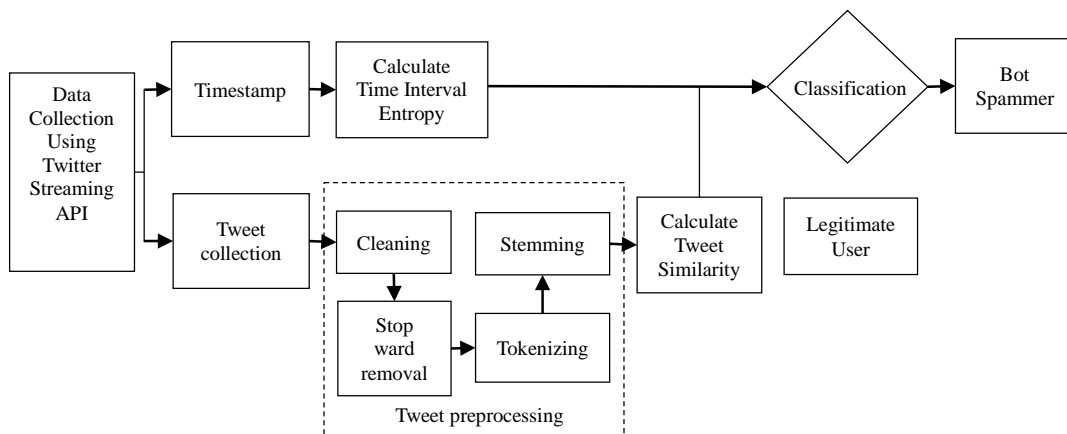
Data Collection Using Twitter Streaming API

Timestamp

Calculate Time Interval Entropy

Classification

Bot Spammer

Tweet collection

Cleaning

Stemming

Stop ward removal

Tokenizing

Tweet preprocessing

Calculate Tweet Similarity

Legitimate User